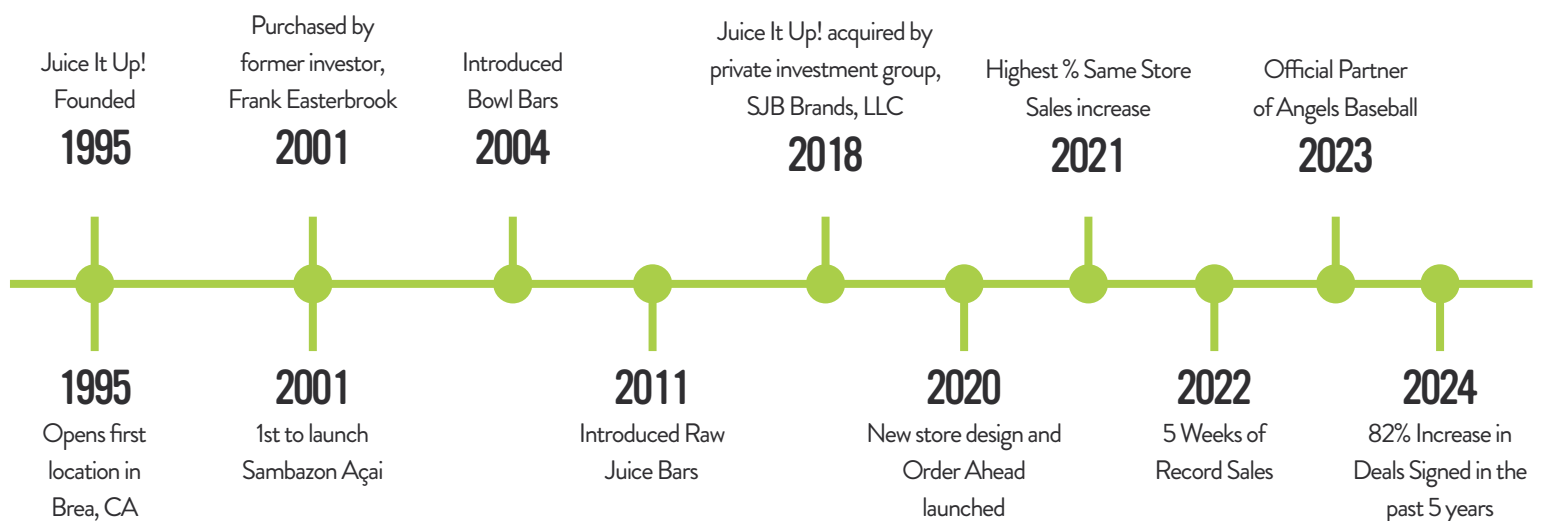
Juice It Up! Founded
1995

Purchased by former investor, Frank Easterbrook
2001

Introduced Bowl Bars
2004

Juice It Up! acquired by private investment group, SJB Brands, LLC
2018

Highest % Same Store Sales increase
2021

Official Partner of Angels Baseball
2023

1995
Opens first location in Brea, CA

2001
1st to launch Sambazon Açai

2011
Introduced Raw Juice Bars

2020
New store design and Order Ahead launched

2022
5 Weeks of Record Sales

2024
82% Increase in Deals Signed in the past 5 years